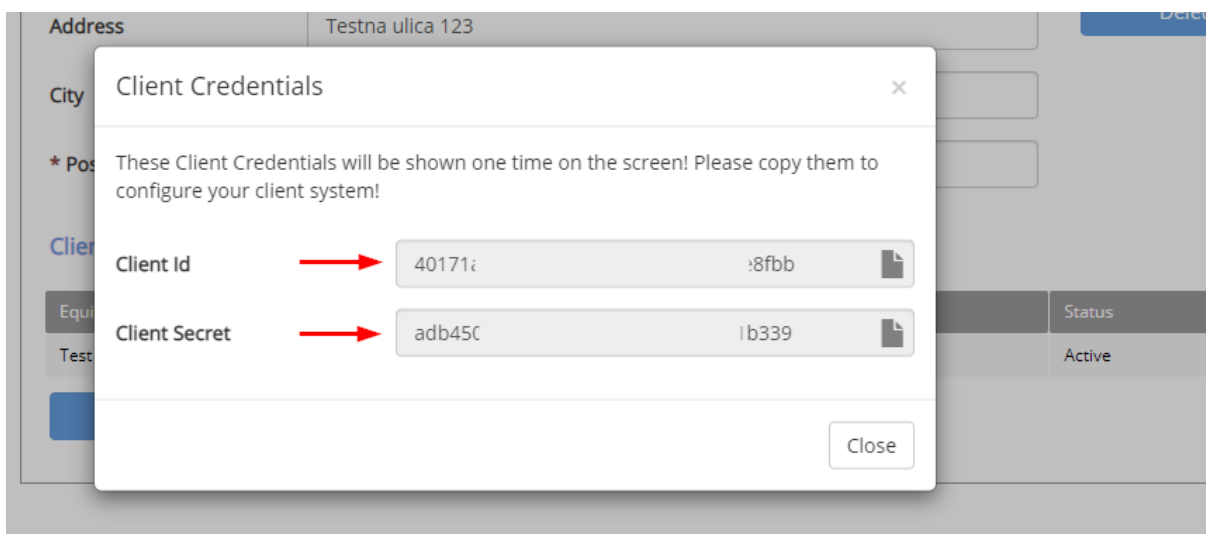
Address
Testna ulica 123
City
* Pos
Clie
Equi
Test
Status
Active

Client Credentials ×

These Client Credentials will be shown one time on the screen! Please copy them to configure your client system!

Client Id 40171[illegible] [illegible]8fbb

Client Secret adb45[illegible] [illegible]b339

Close